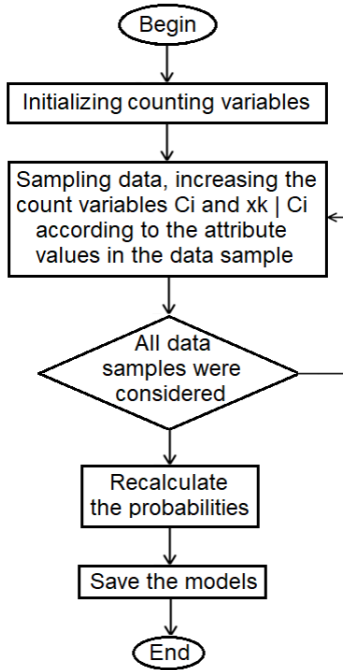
Begin

Initializing counting variables

Sampling data, increasing the count variables Ci and xk | Ci according to the attribute values in the data sample

All data samples were considered

Recalculate the probabilities

Save the models

End